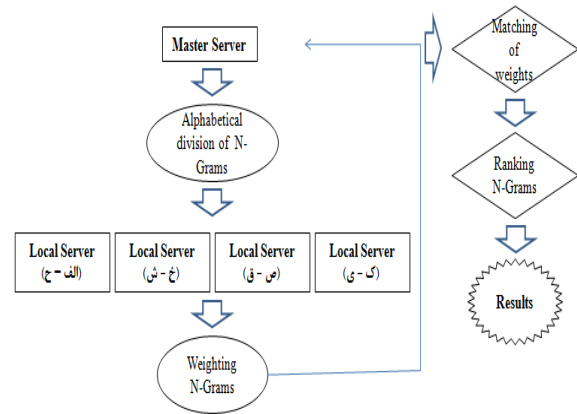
Master Server

Alphabetical division of N-Grams

Local Server
(الف – ح)

Local Server
(خ – ش)

Local Server
(ص – ق)

Local Server
(ک – ی)

Weighting N-Grams

Matching of weights

Ranking N-Grams

Results